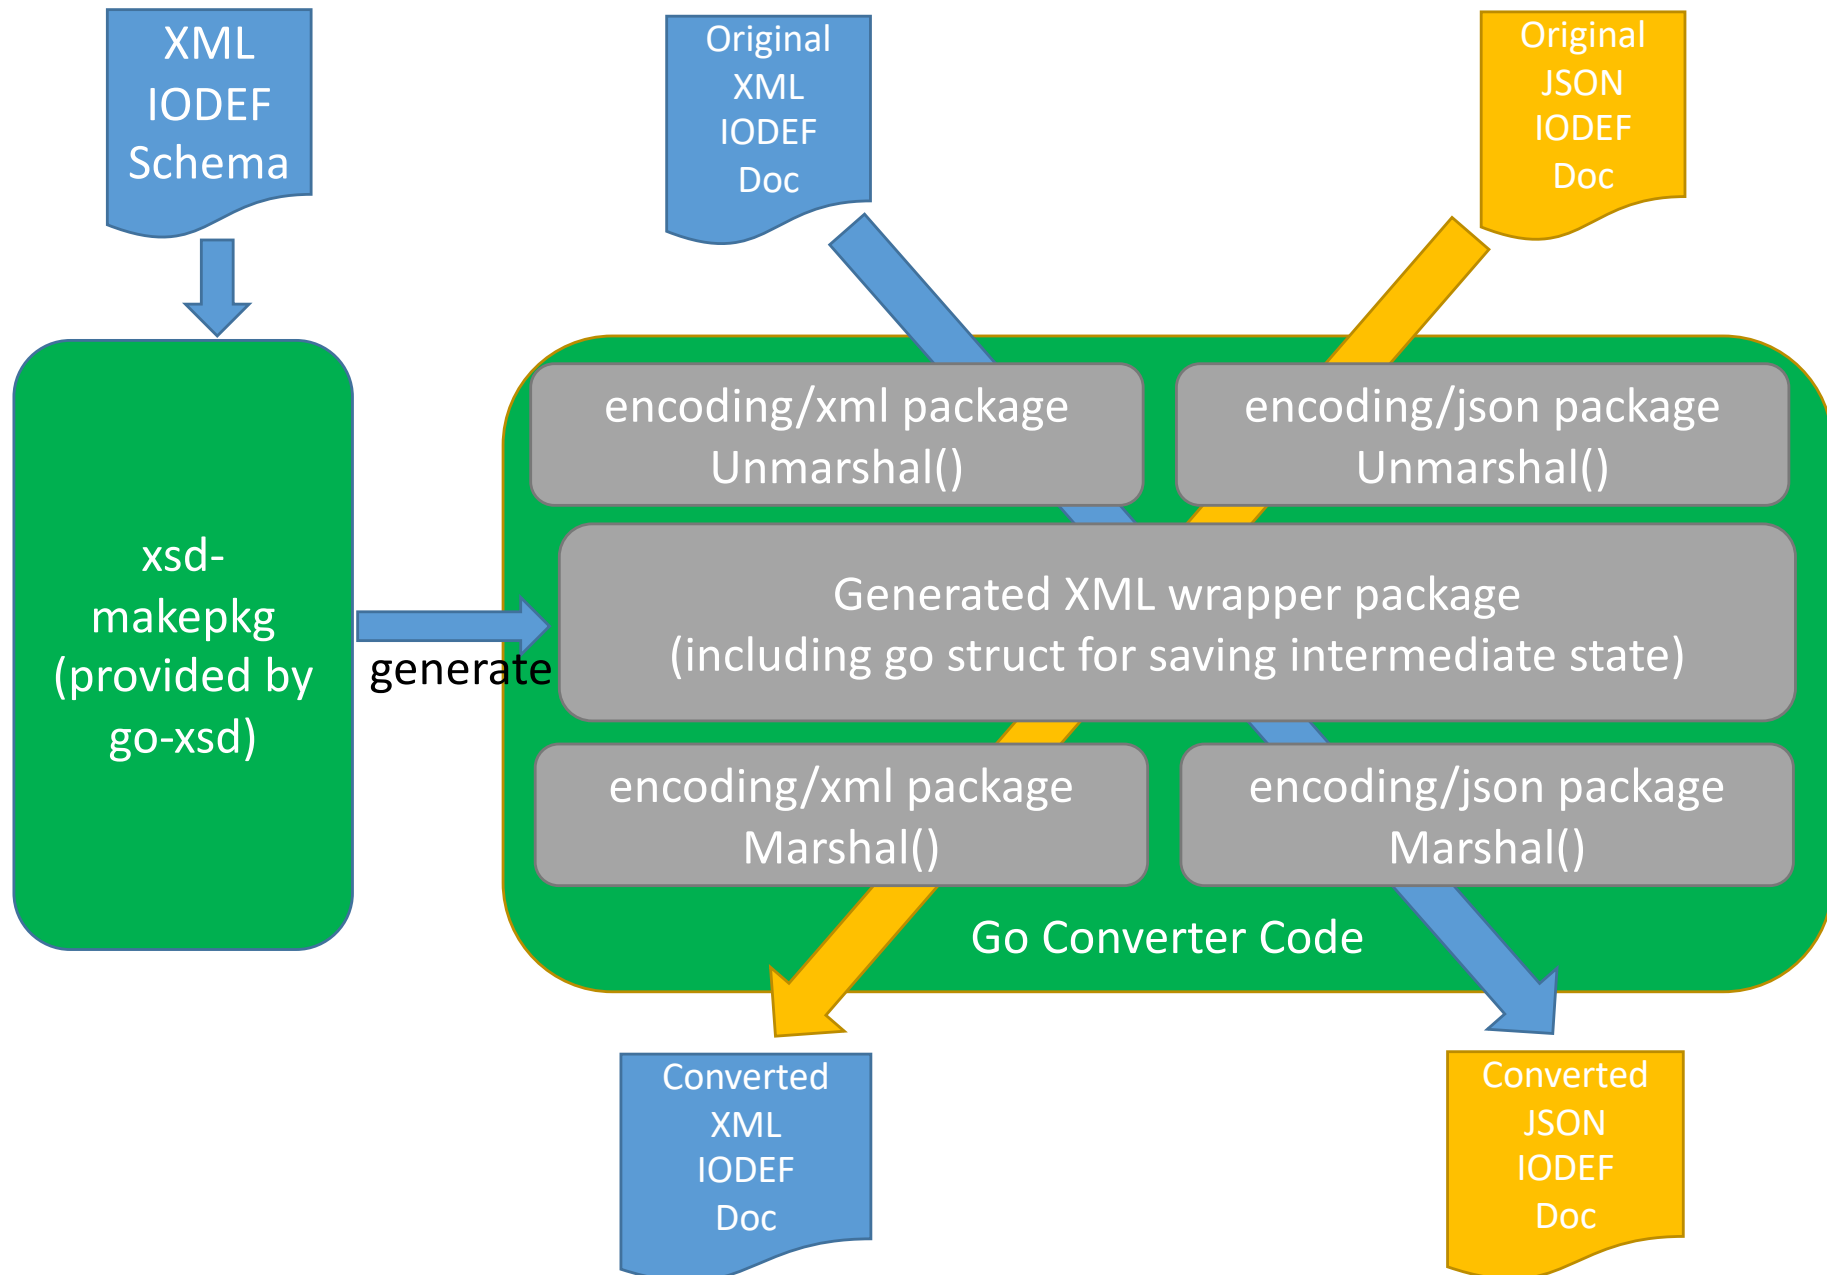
XML IODEF Schema

Original XML IODEF Doc

Original JSON IODEF Doc

xsd-makepkg (provided by go-xsd)

generate

encoding/xml package Unmarshal()

encoding/json package Unmarshal()

Generated XML wrapper package (including go struct for saving intermediate state)

encoding/xml package Marshal()

encoding/json package Marshal()

Go Converter Code

Converted XML IODEF Doc

Converted JSON IODEF Doc